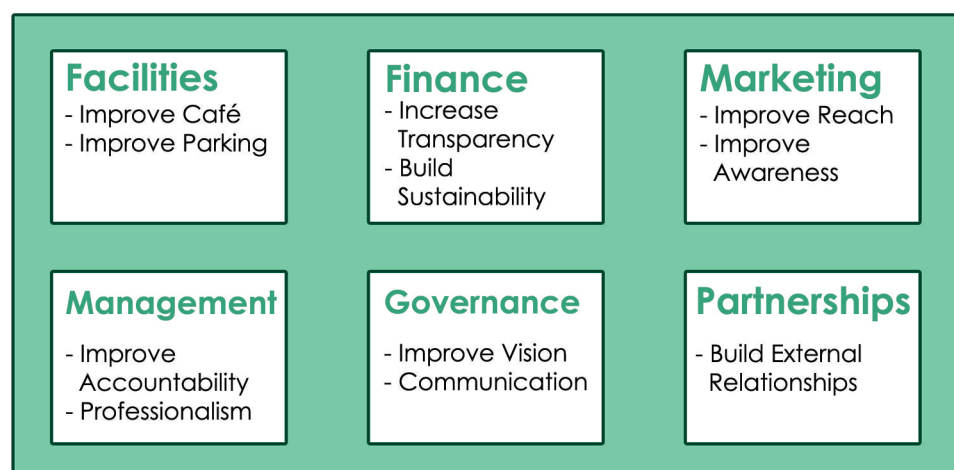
Facilities
- Improve Café
- Improve Parking

Finance
- Increase Transparency
- Build Sustainability

Marketing
- Improve Reach
- Improve Awareness

Management
- Improve Accountability
- Professionalism

Governance
- Improve Vision
- Communication

Partnerships
- Build External Relationships